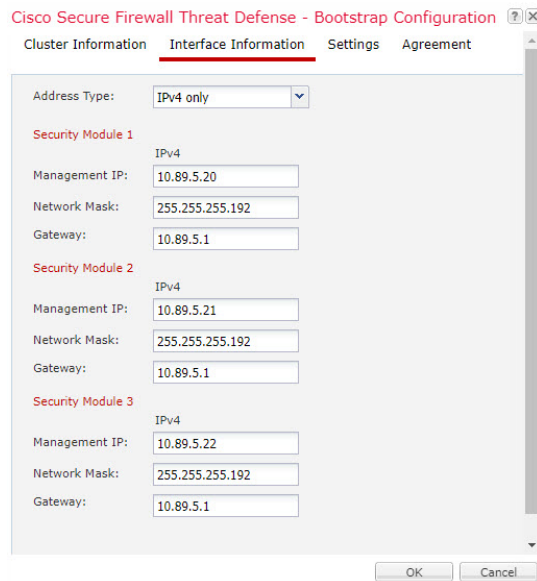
Cisco Secure Firewall Threat Defense - Bootstrap Configuration ?

Cluster Information Interface Information Settings Agreement

Address Type: IPv4 only

Security Module 1

IPv4

Management IP: 10.89.5.20

Network Mask: 255.255.255.192

Gateway: 10.89.5.1

Security Module 2

IPv4

Management IP: 10.89.5.21

Network Mask: 255.255.255.192

Gateway: 10.89.5.1

Security Module 3

IPv4

Management IP: 10.89.5.22

Network Mask: 255.255.255.192

Gateway: 10.89.5.1

OK Cancel